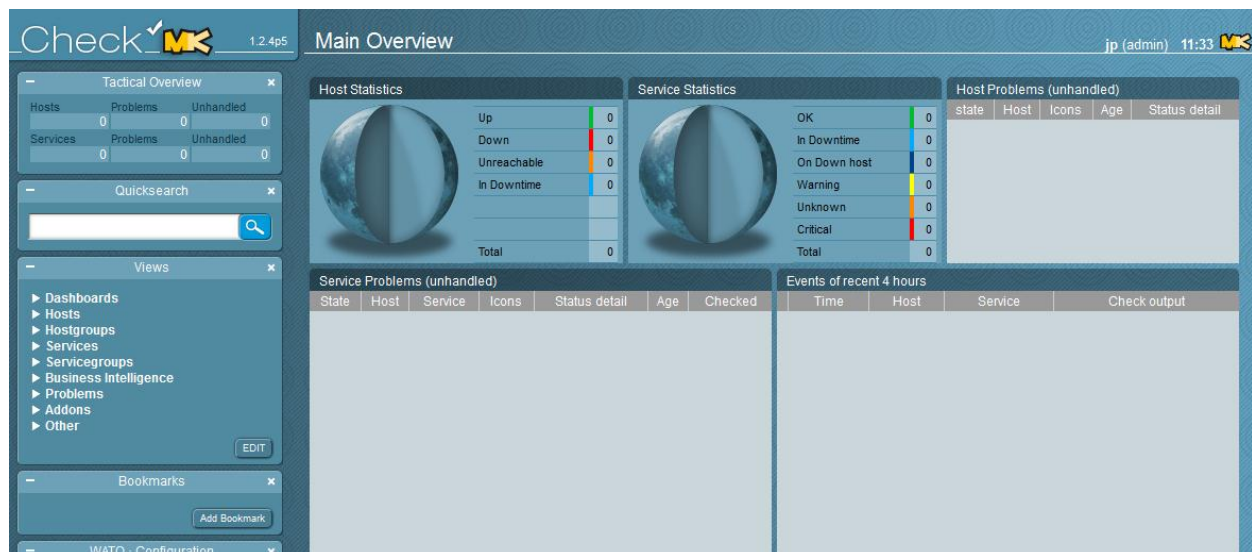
Check MK 1.2.4p5

Main Overview

jp (admin) 11:33 MK

– Tactical Overview ×

| Hosts | Problems | Unhandled |
|---|---|---|
| 0 | 0 | 0 |
| Services | Problems | Unhandled |
| 0 | 0 | 0 |

– Quicksearch ×

– Views ×

► Dashboards
► Hosts
► Hostgroups
► Services
► Servicegroups
► Business Intelligence
► Problems
► Addons
► Other

EDIT

– Bookmarks ×

Add Bookmark

– WATO · Configuration ×

Host Statistics

| Up | 0 |
|---|---|
| Down | 0 |
| Unreachable | 0 |
| In Downtime | 0 |
| Total | 0 |

Service Statistics

| OK | 0 |
|---|---|
| In Downtime | 0 |
| On Down host | 0 |
| Warning | 0 |
| Unknown | 0 |
| Critical | 0 |
| Total | 0 |

Host Problems (unhandled)

| state | Host | Icons | Age | Status detail |
|---|---|---|---|---|

Service Problems (unhandled)

| State | Host | Service | Icons | Status detail | Age | Checked |
|---|---|---|---|---|---|---|

Events of recent 4 hours

| Time | Host | Service | Check output |
|---|---|---|---|